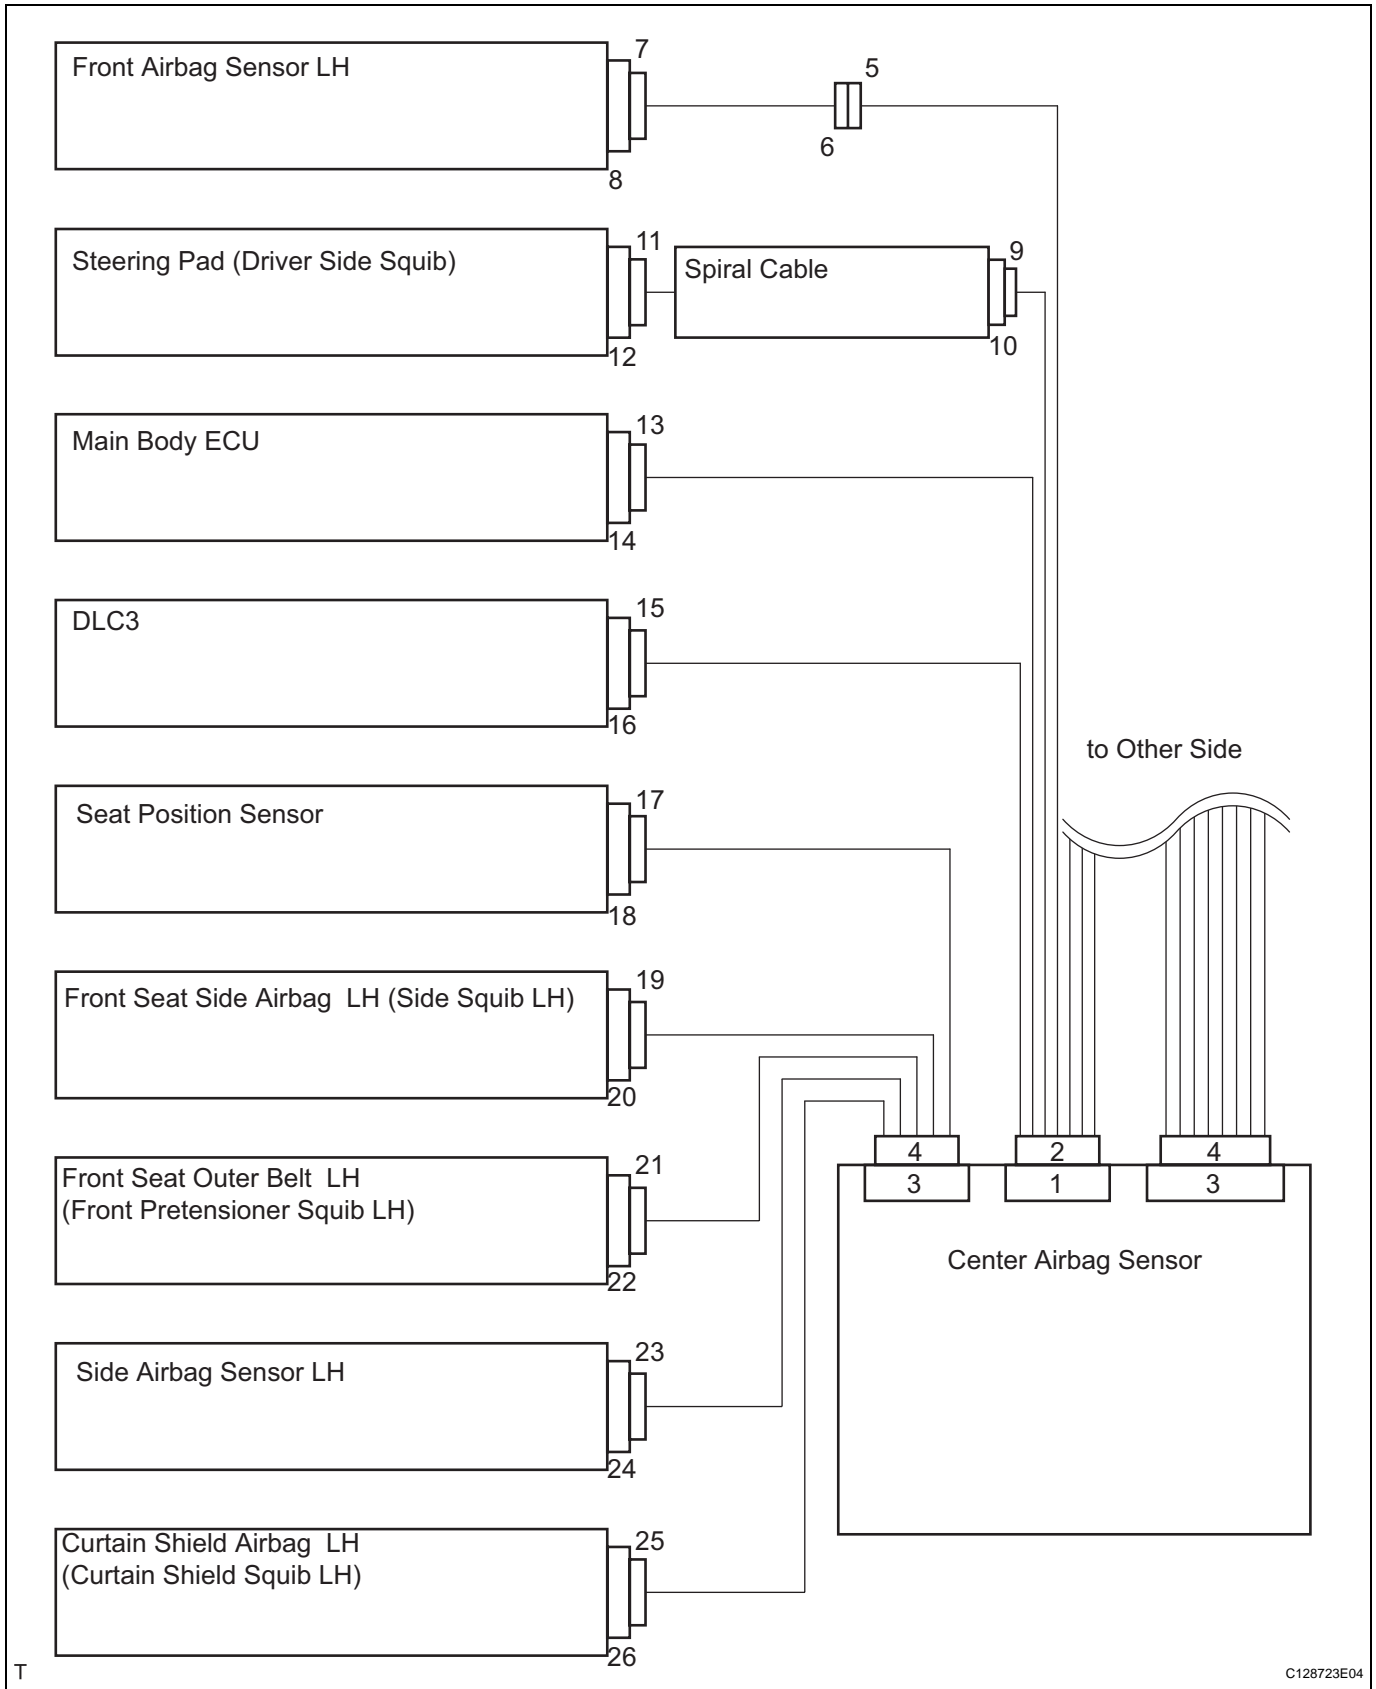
Front Airbag Sensor LH
7
8
5
6

Steering Pad (Driver Side Squib)
11
12
Spiral Cable
9
10

Main Body ECU
13
14

DLC3
15
16

to Other Side

Seat Position Sensor
17
18

Front Seat Side Airbag LH (Side Squib LH)
19
20

Front Seat Outer Belt LH
(Front Pretensioner Squib LH)
21
22

4
3
2
1
4
3

Center Airbag Sensor

Side Airbag Sensor LH
23
24

Curtain Shield Airbag LH
(Curtain Shield Squib LH)
25
26

T
C128723E04